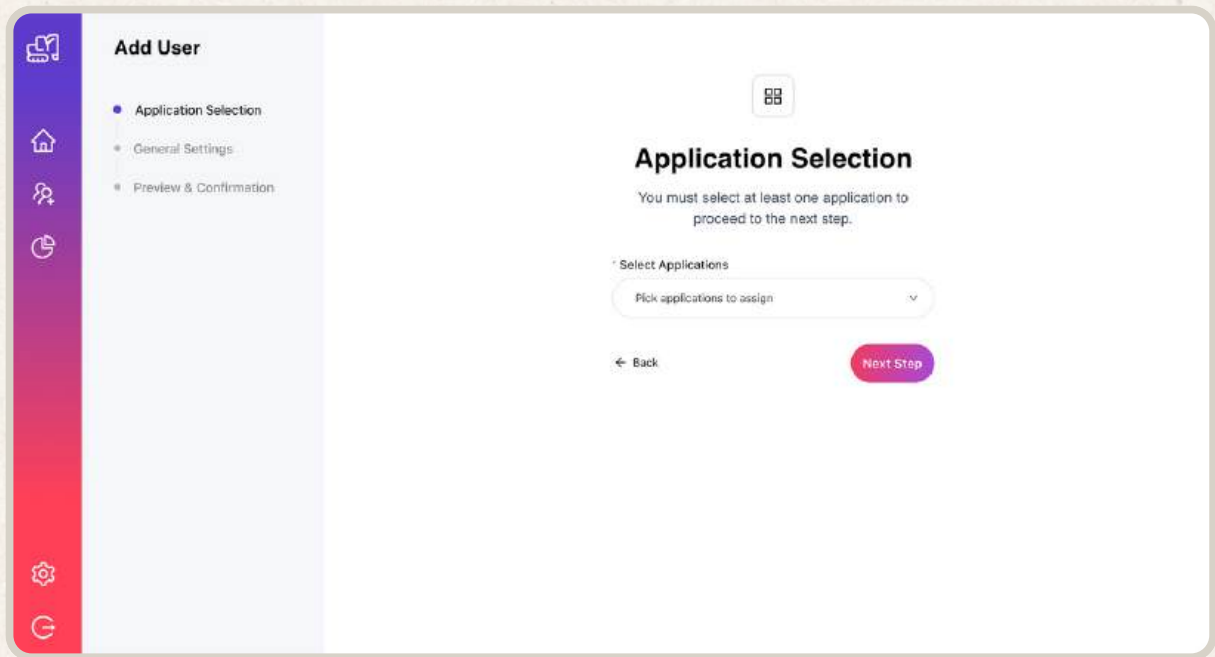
Add User

Application Selection
General Settings
Preview & Confirmation

Application Selection

You must select at least one application to proceed to the next step.

* Select Applications

Pick applications to assign

← Back

Next Step